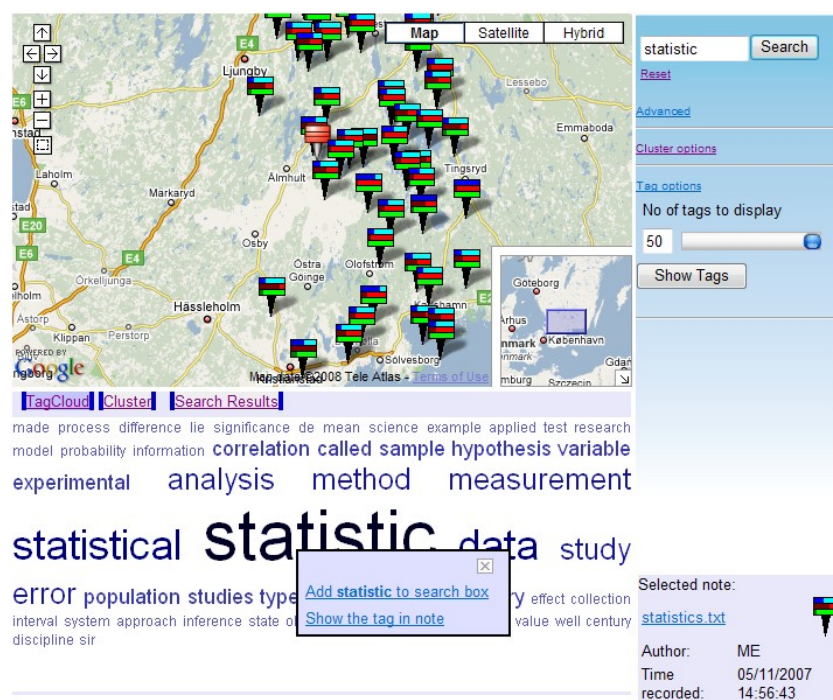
Map Satellite Hybrid

Ljungby
E4
E6
Lessebo
Emmaboda
Laholm
Markaryd
Älmhult
Tingsryd
E20
E6
E4
Osby
Östra Göinge
Olofström
Örkelljunga
Hässleholm
Karlshamn
Astorp
Klippan
Perstorp
Sölvesborg
Kristianstad
Göteborg
Århus
Danmark
København
Gdańsk
Hamburg
Szczecin
POWERED BY Google
Map data ©2008 Tele Atlas - Terms of Use

statistic
Search
Reset
Advanced
Cluster options
Tag options
No of tags to display
50
Show Tags

TagCloud Cluster Search Results

made process difference lie significance de mean science example applied test research model probability information correlation called sample hypothesis variable experimental analysis method measurement statistical statistic data study error population studies type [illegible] y effect collection interval system approach inference state of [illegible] value well century discipline sir

Add statistic to search box
Show the tag in note

Selected note:
statistics.txt
Author: ME
Time recorded: 05/11/2007 14:56:43